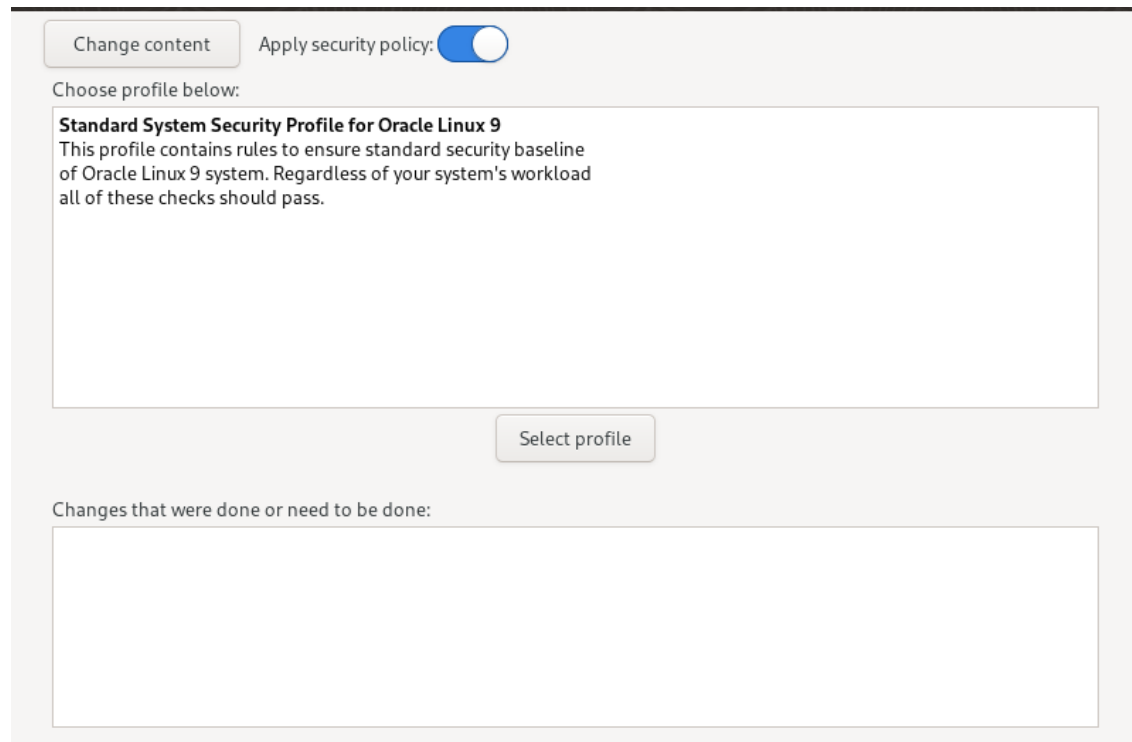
Change content

Apply security policy:

Choose profile below:

**Standard System Security Profile for Oracle Linux 9**
This profile contains rules to ensure standard security baseline of Oracle Linux 9 system. Regardless of your system's workload all of these checks should pass.

Select profile

Changes that were done or need to be done: